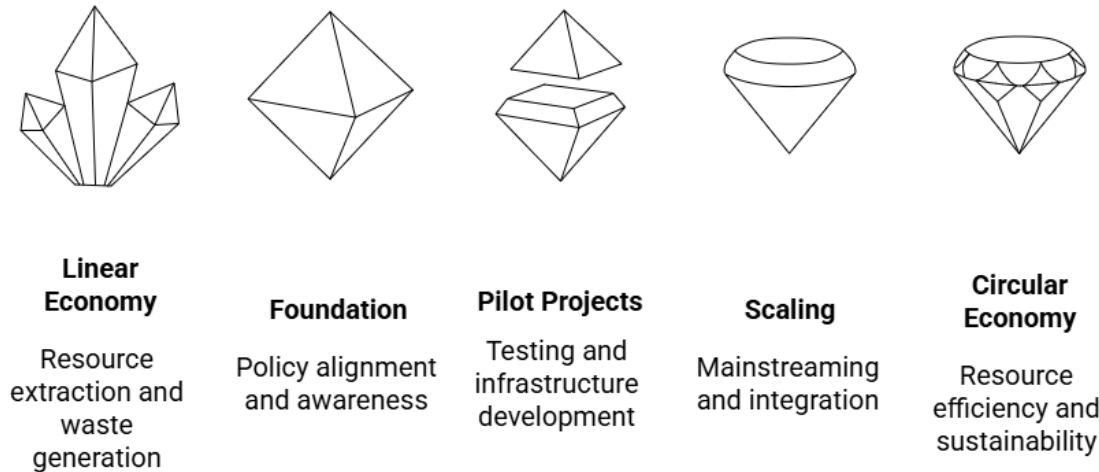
**Linear Economy**

Resource extraction and waste generation

**Foundation**

Policy alignment and awareness

**Pilot Projects**

Testing and infrastructure development

**Scaling**

Mainstreaming and integration

**Circular Economy**

Resource efficiency and sustainability